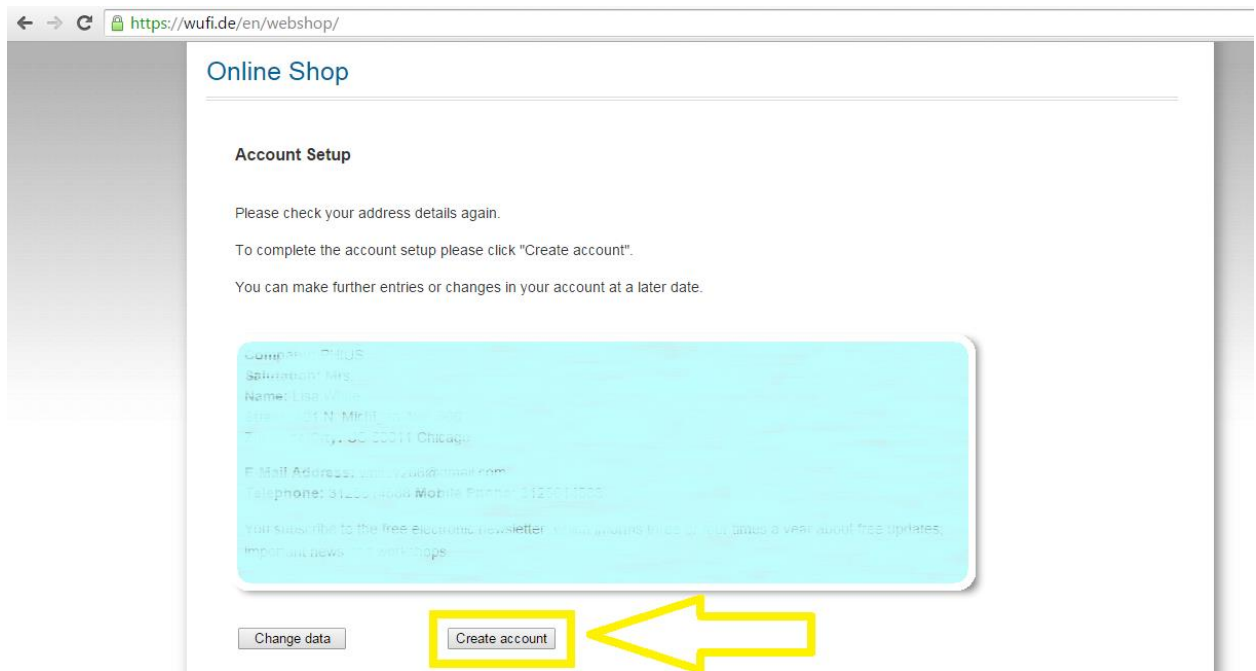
https://wufi.de/en/webshop/

Online Shop

Account Setup

Please check your address details again.

To complete the account setup please click "Create account".

You can make further entries or changes in your account at a later date.

Company: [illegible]
Salutation: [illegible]
Name: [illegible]
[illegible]
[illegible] Chicago

E-Mail Address: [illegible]
Telephone: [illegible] Mobile Phone: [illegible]

You subscribe to the free electronic newsletter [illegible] times a year about free updates, important news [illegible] workshops.

Change data

Create account